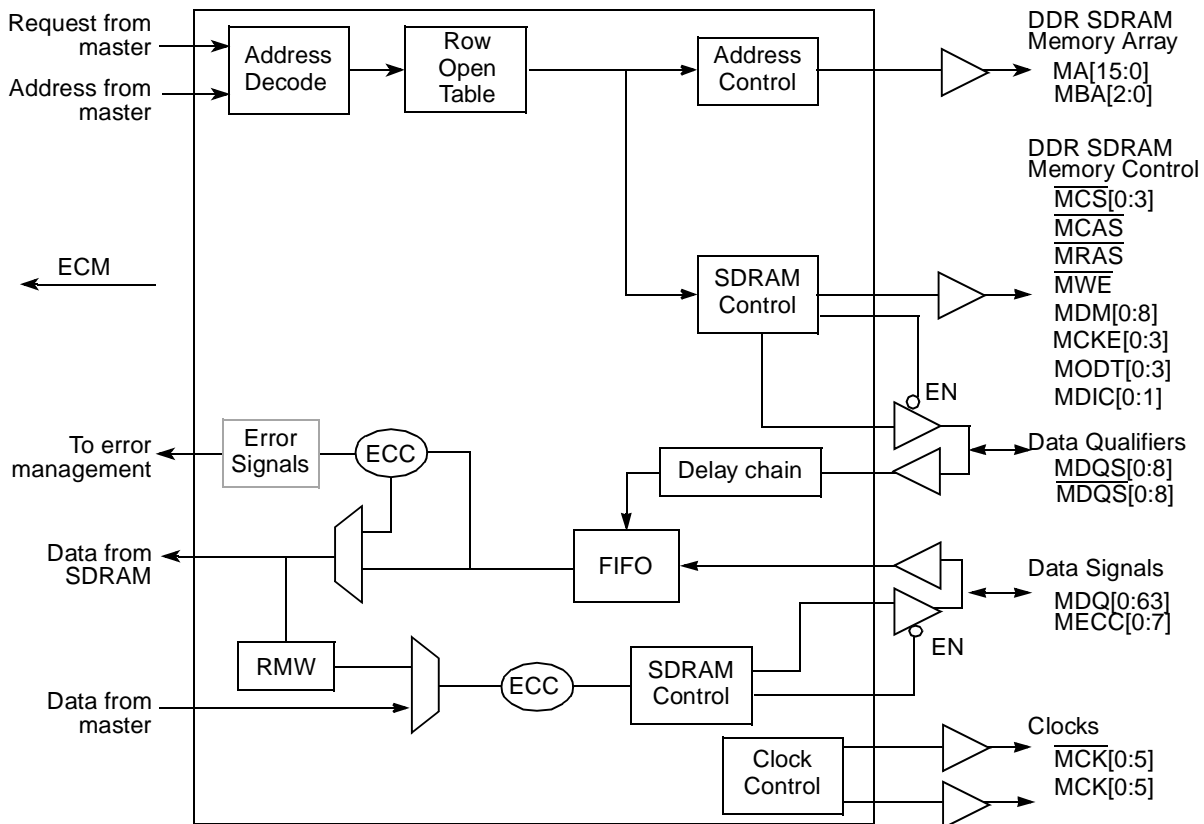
Request from master

Address from master

Address Decode

Row Open Table

Address Control

DDR SDRAM Memory Array
MA[15:0]
MBA[2:0]

DDR SDRAM Memory Control
$\overline{MCS}$[0:3]
$\overline{MCAS}$
$\overline{MRAS}$
$\overline{MWE}$
MDM[0:8]
MCKE[0:3]
MODT[0:3]
MDIC[0:1]

ECM

SDRAM Control

EN

To error management

Error Signals

ECC

Data Qualifiers
MDQS[0:8]
$\overline{MDQS}$[0:8]

Delay chain

Data from SDRAM

FIFO

Data Signals
MDQ[0:63]
MECC[0:7]

RMW

EN

Data from master

ECC

SDRAM Control

Clocks
$\overline{MCK}$[0:5]
MCK[0:5]

Clock Control